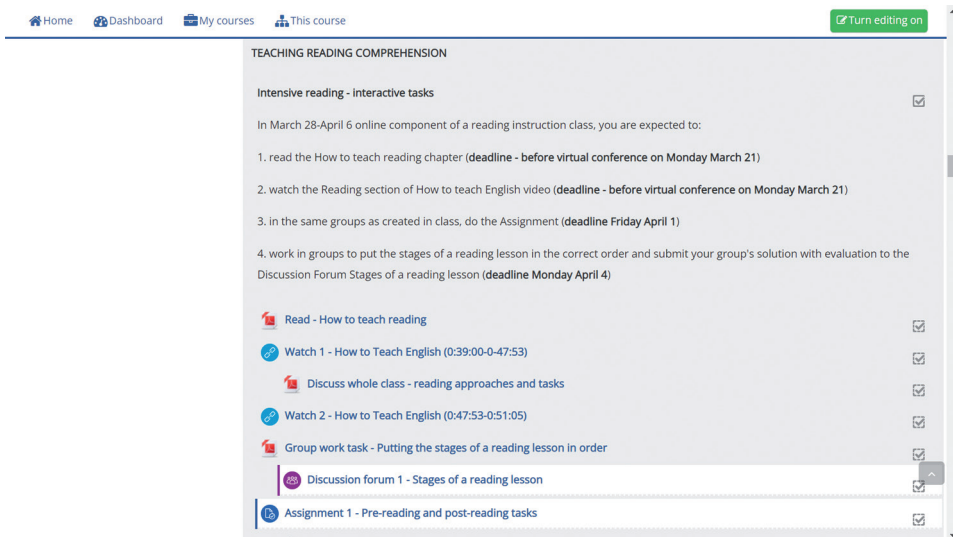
Home Dashboard My courses This course

Turn editing on

TEACHING READING COMPREHENSION

Intensive reading - interactive tasks

In March 28-April 6 online component of a reading instruction class, you are expected to:

1. read the How to teach reading chapter (**deadline - before virtual conference on Monday March 21**)

2. watch the Reading section of How to teach English video (**deadline - before virtual conference on Monday March 21**)

3. in the same groups as created in class, do the Assignment (**deadline Friday April 1**)

4. work in groups to put the stages of a reading lesson in the correct order and submit your group's solution with evaluation to the Discussion Forum Stages of a reading lesson (**deadline Monday April 4**)

Read - How to teach reading

Watch 1 - How to Teach English (0:39:00-0-47:53)

Discuss whole class - reading approaches and tasks

Watch 2 - How to Teach English (0:47:53-0:51:05)

Group work task - Putting the stages of a reading lesson in order

Discussion forum 1 - Stages of a reading lesson

Assignment 1 - Pre-reading and post-reading tasks